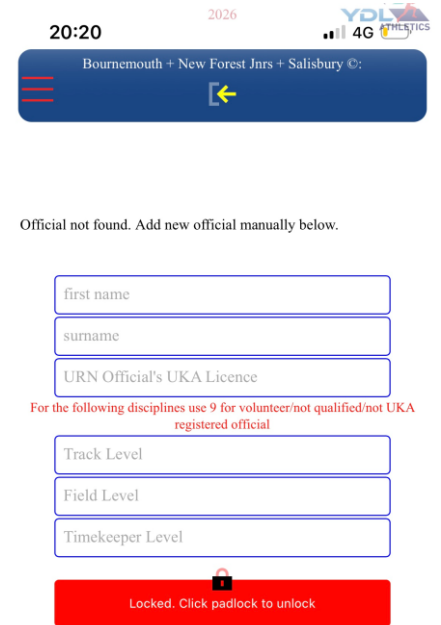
20:20

2026

4G

YDL ATHLETICS

Bournemouth + New Forest Jnrs + Salisbury ©:

Official not found. Add new official manually below.

first name

surname

URN Official's UKA Licence

For the following disciplines use 9 for volunteer/not qualified/not UKA registered official

Track Level

Field Level

Timekeeper Level

Locked. Click padlock to unlock